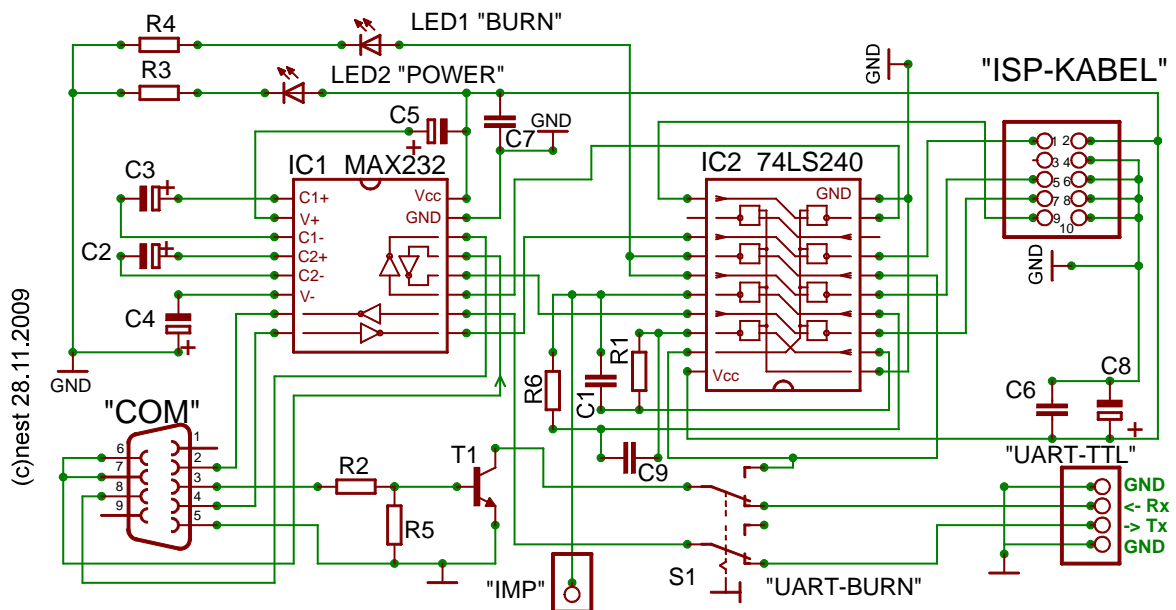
R4
LED1 "BURN"
R3
LED2 "POWER"
GND
"ISP-KABEL"
C5
GND
C7
C3
IC1 MAX232
IC2 74LS240
C1+
Vcc
GND
V+
GND
C1-
C2
C2+
C2-
C4
V-
1 2
3 4
5 6
7 8
9
10
GND
R6
R1
C1
Vcc
C6
C8
(c)nest 28.11.2009
GND
"COM"
6
7
8
9
1
2
3
4
5
R2
T1
R5
C9
"UART-TTL"
GND
<- Rx
-> Tx
GND
"IMP"
S1
"UART-BURN"